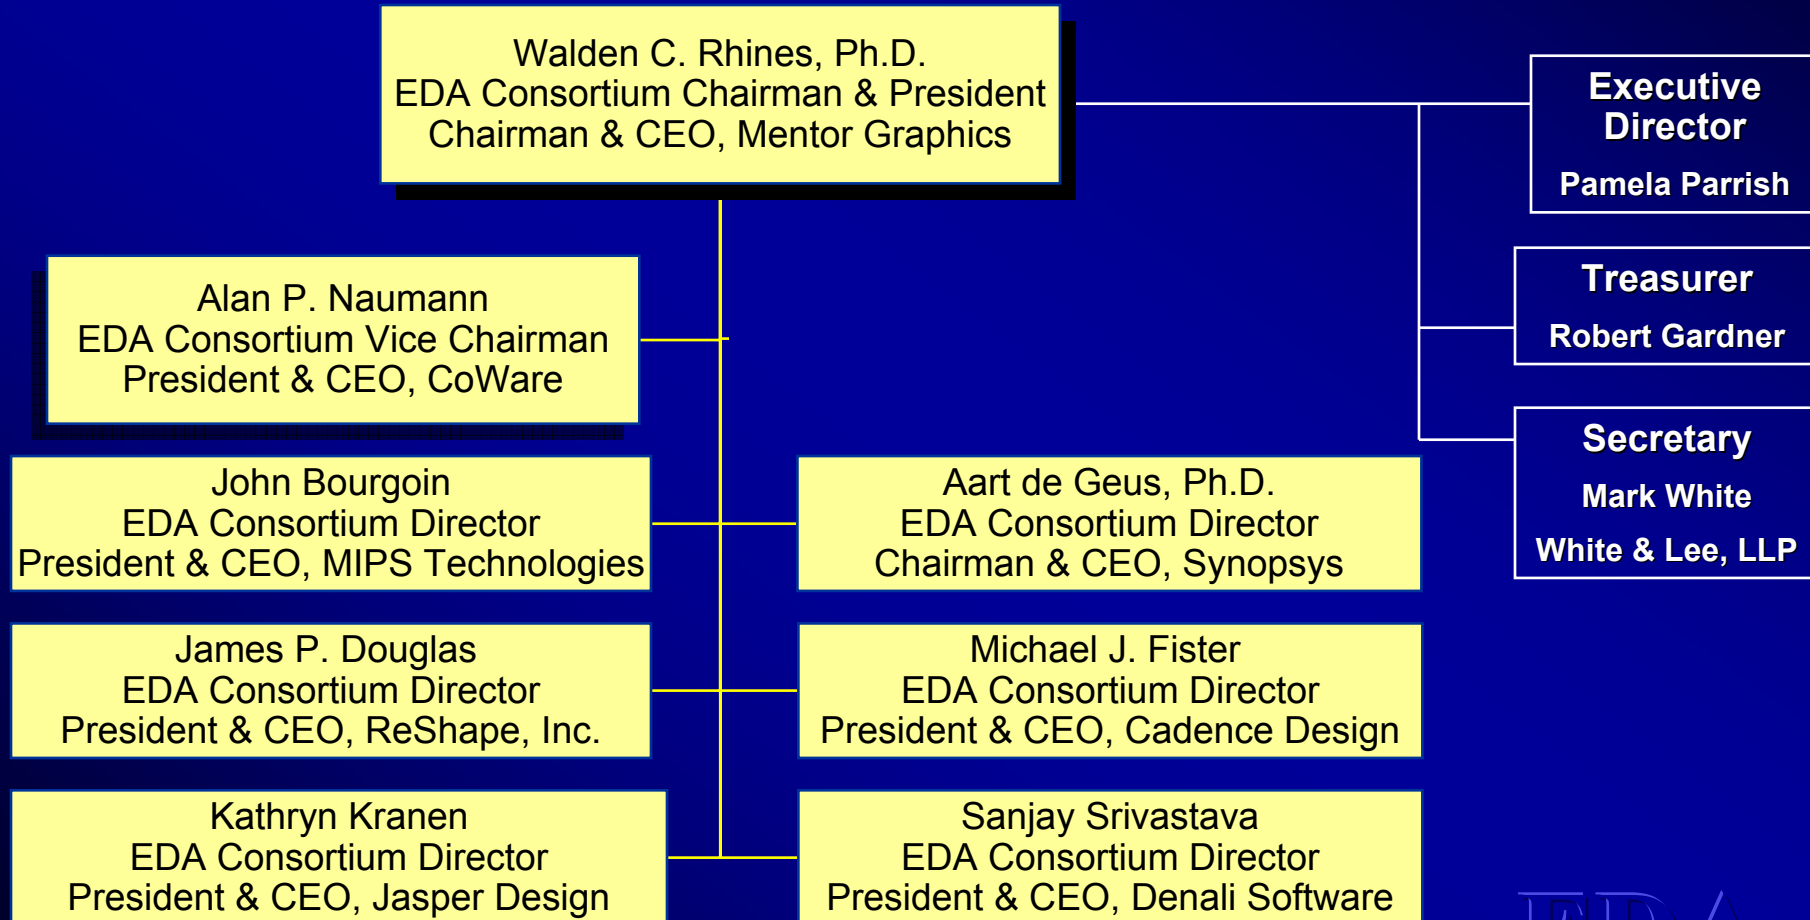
Walden C. Rhines, Ph.D.
EDA Consortium Chairman & President
Chairman & CEO, Mentor Graphics

Executive Director
Pamela Parrish

Treasurer
Robert Gardner

Secretary
Mark White
White & Lee, LLP

Alan P. Naumann
EDA Consortium Vice Chairman
President & CEO, CoWare

John Bourgoin
EDA Consortium Director
President & CEO, MIPS Technologies

Aart de Geus, Ph.D.
EDA Consortium Director
Chairman & CEO, Synopsys

James P. Douglas
EDA Consortium Director
President & CEO, ReShape, Inc.

Michael J. Fister
EDA Consortium Director
President & CEO, Cadence Design

Kathryn Kranen
EDA Consortium Director
President & CEO, Jasper Design

Sanjay Srivastava
EDA Consortium Director
President & CEO, Denali Software

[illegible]